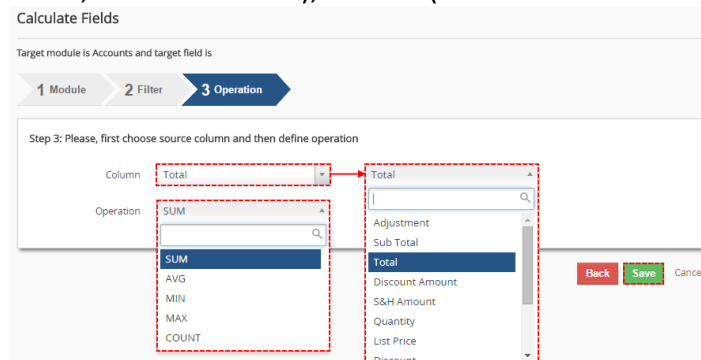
Calculate Fields

Target module is Accounts and target field is

1 Module
2 Filter
3 Operation

Step 3: Please, first choose source column and then define operation

Column
Total

Operation
SUM

SUM
AVG
MIN
MAX
COUNT

Total

Adjustment
Sub Total
Total
Discount Amount
S&H Amount
Quantity
List Price
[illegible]

Back
Save
Cance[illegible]